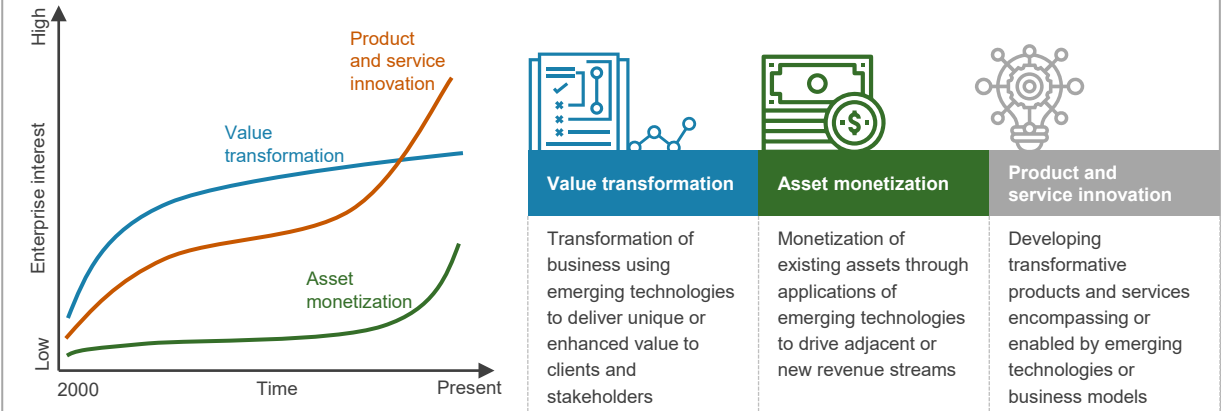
High

Enterprise interest

Low

Product and service innovation

Value transformation

Asset monetization

2000

Time

Present

| Value transformation | Asset monetization | Product and service innovation |
|---|---|---|
| Transformation of business using emerging technologies to deliver unique or enhanced value to clients and stakeholders | Monetization of existing assets through applications of emerging technologies to drive adjacent or new revenue streams | Developing transformative products and services encompassing or enabled by emerging technologies or business models |